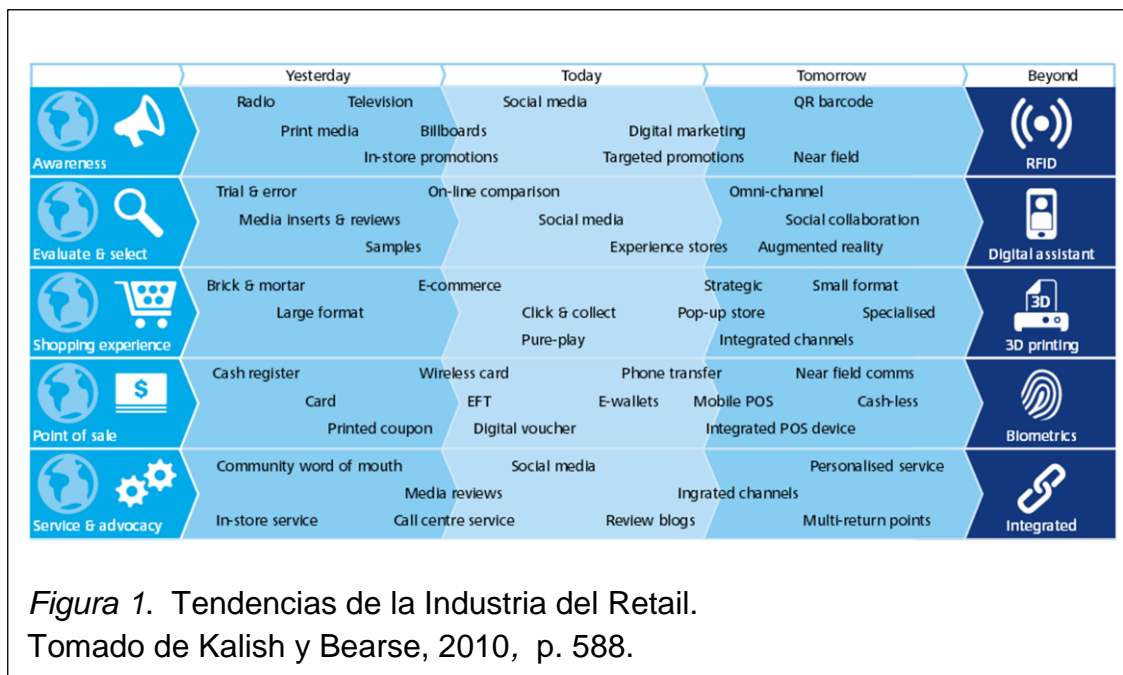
| | Yesterday | Today | Tomorrow | Beyond |
|---|---|---|---|---|
| Awareness | Radio, Television, Print media, Billboards, In-store promotions | Social media, Digital marketing, Targeted promotions | QR barcode, Near field | RFID |
| Evaluate & select | Trial & error, Media inserts & reviews, Samples | On-line comparison, Social media, Experience stores | Omni-channel, Social collaboration, Augmented reality | Digital assistant |
| Shopping experience | Brick & mortar, Large format | E-commerce, Click & collect, Pure-play | Strategic, Small format, Pop-up store, Specialised, Integrated channels | 3D printing |
| Point of sale | Cash register, Card, Printed coupon | Wireless card, EFT, E-wallets, Digital voucher | Phone transfer, Near field comms, Mobile POS, Cash-less, Integrated POS device | Biometrics |
| Service & advocacy | Community word of mouth, In-store service | Media reviews, Call centre service, Social media, Review blogs | Ingrated channels, Personalised service, Multi-return points | Integrated |

*Figura 1.* Tendencias de la Industria del Retail.
Tomado de Kalish y Bearse, 2010, p. 588.